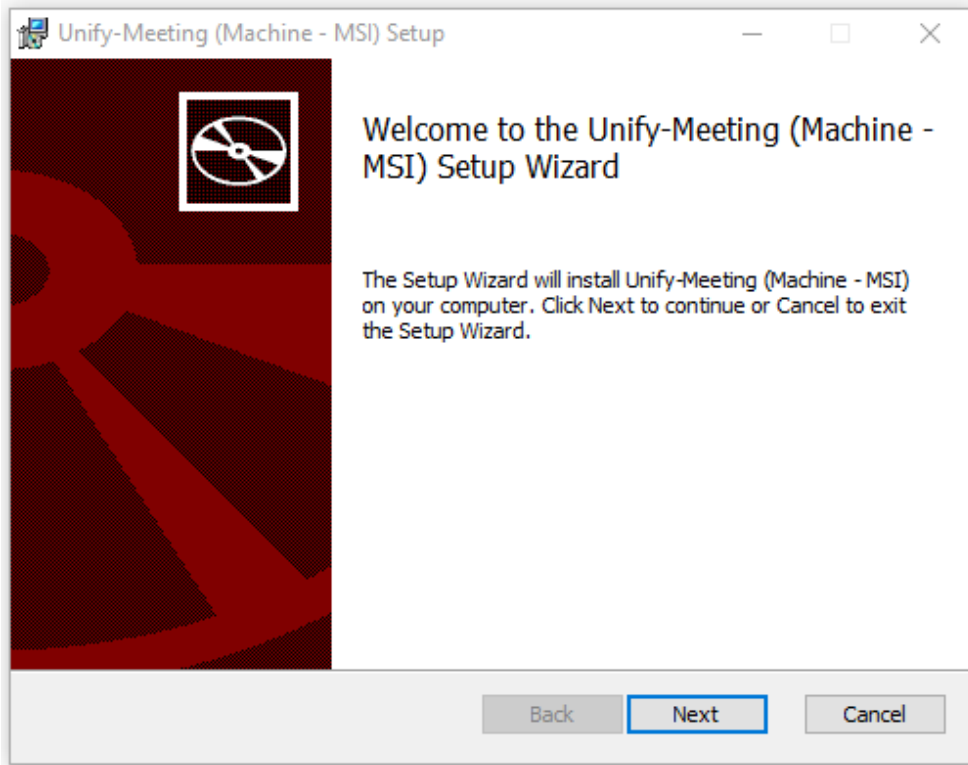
Unify-Meeting (Machine - MSI) Setup

Welcome to the Unify-Meeting (Machine - MSI) Setup Wizard

The Setup Wizard will install Unify-Meeting (Machine - MSI) on your computer. Click Next to continue or Cancel to exit the Setup Wizard.

Back
Next
Cancel